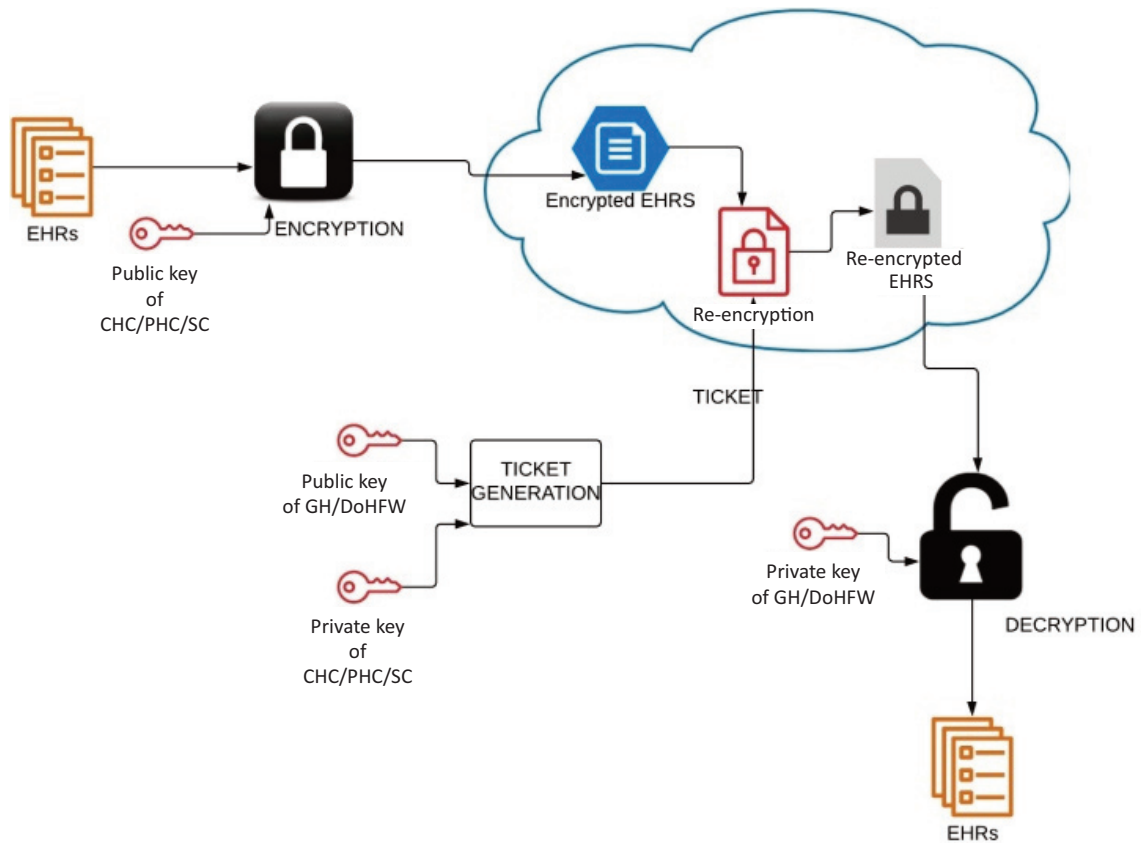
EHRs

Public key of CHC/PHC/SC

ENCRYPTION

Encrypted EHRS

Re-encryption

Re-encrypted EHRS

TICKET

Public key of GH/DoHFW

TICKET GENERATION

Private key of CHC/PHC/SC

Private key of GH/DoHFW

DECRYPTION

EHRs